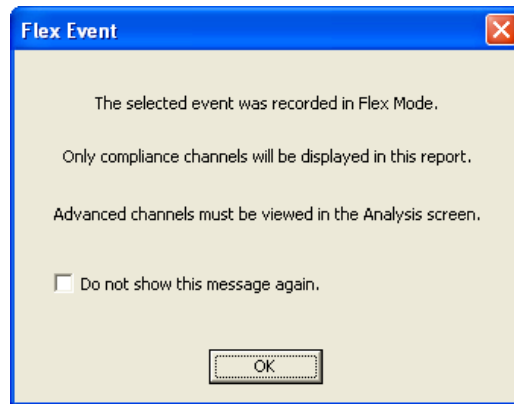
Flex Event

The selected event was recorded in Flex Mode.

Only compliance channels will be displayed in this report.

Advanced channels must be viewed in the Analysis screen.

Do not show this message again.

OK